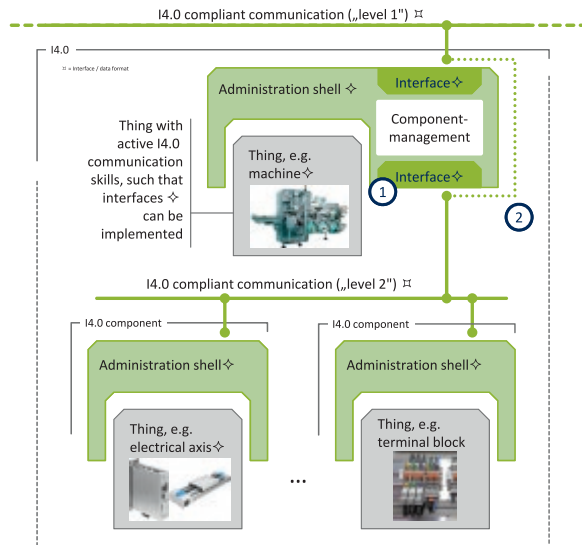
I4.0 compliant communication („level 1") ⌑

I4.0

⌑ = Interface / data format

Administration shell ✧

Interface✧

Component-management

Interface✧

1

2

Thing with active I4.0 communication skills, such that interfaces ✧ can be implemented

Thing, e.g. machine✧

I4.0 compliant communication („level 2") ⌑

I4.0 component

Administration shell✧

Thing, e.g. electrical axis✧

...

I4.0 component

Administration shell✧

Thing, e.g. terminal block